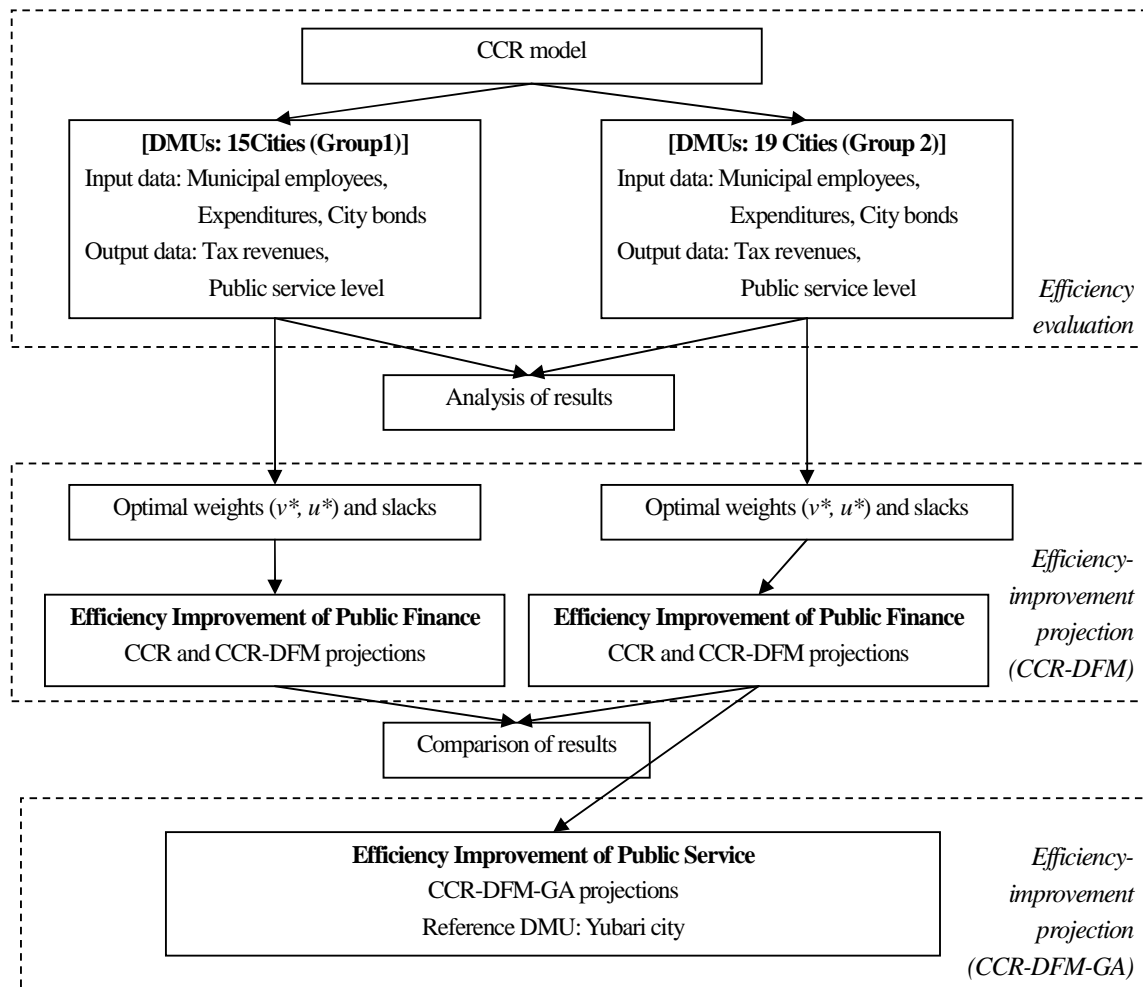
CCR model

[DMUs: 15Cities (Group1)]
Input data: Municipal employees, Expenditures, City bonds
Output data: Tax revenues, Public service level

[DMUs: 19 Cities (Group 2)]
Input data: Municipal employees, Expenditures, City bonds
Output data: Tax revenues, Public service level

Efficiency evaluation

Analysis of results

Optimal weights ($v^*$, $u^*$) and slacks

Optimal weights ($v^*$, $u^*$) and slacks

Efficiency Improvement of Public Finance
CCR and CCR-DFM projections

Efficiency Improvement of Public Finance
CCR and CCR-DFM projections

Efficiency-improvement projection (CCR-DFM)

Comparison of results

Efficiency Improvement of Public Service
CCR-DFM-GA projections
Reference DMU: Yubari city

Efficiency-improvement projection (CCR-DFM-GA)